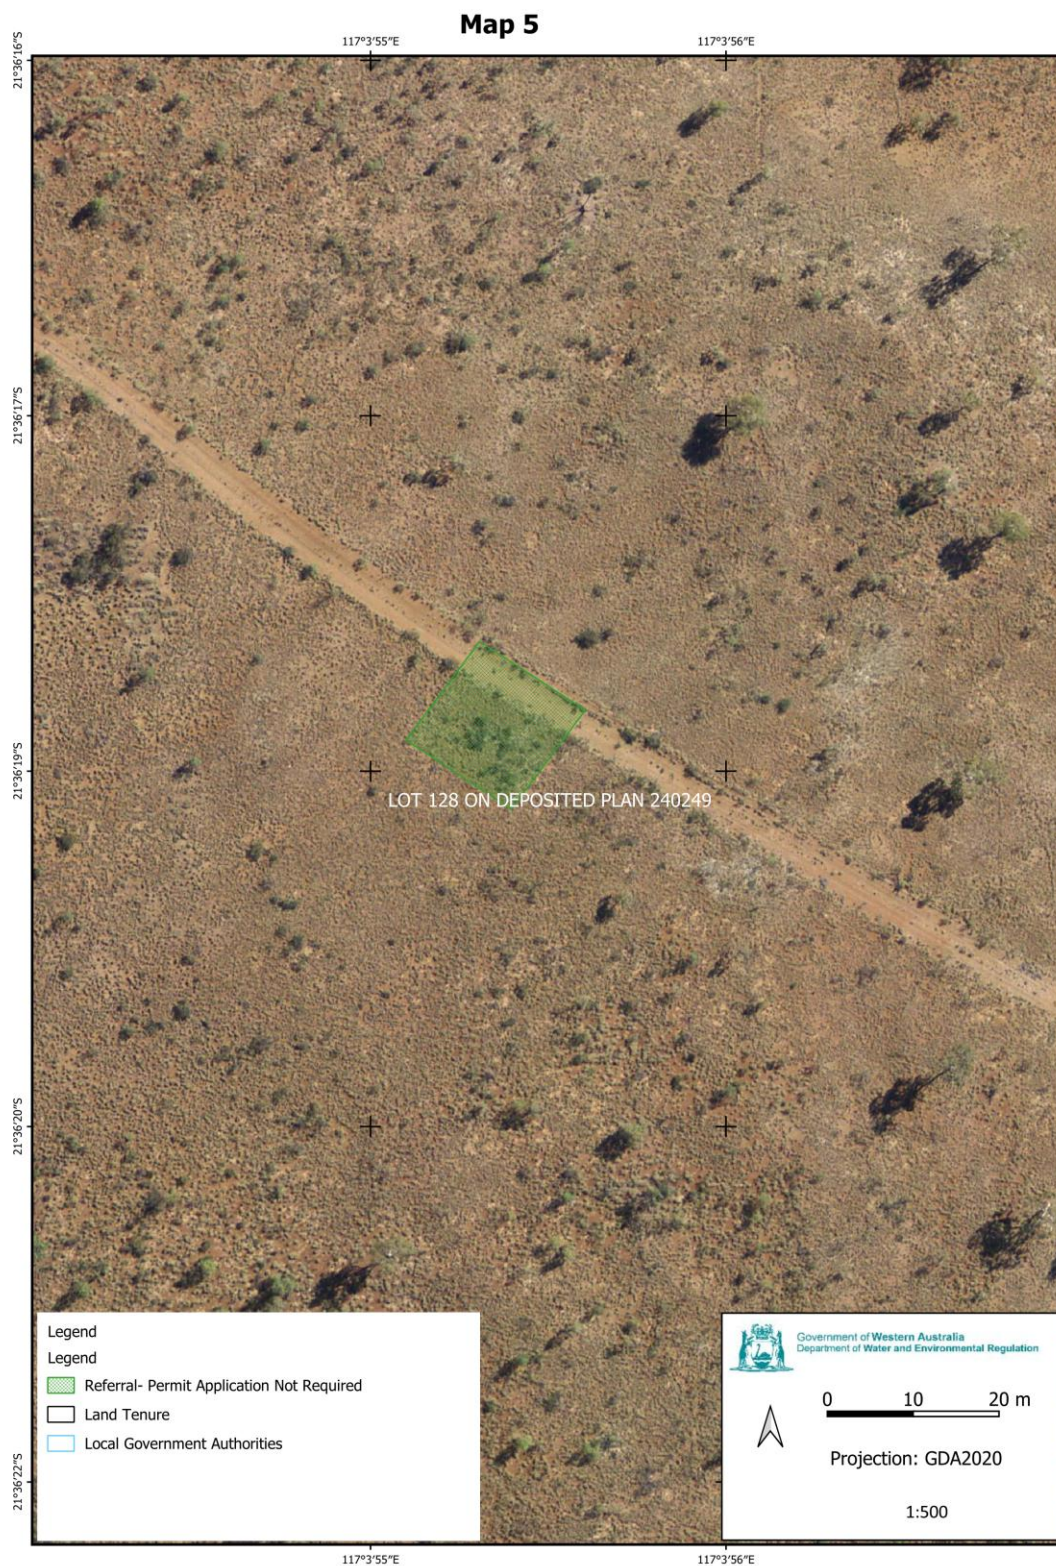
Map 5

117°3'55"E
117°3'56"E

21°36'16"S
21°36'17"S
21°36'19"S
21°36'20"S
21°36'22"S

LOT 128 ON DEPOSITED PLAN 240249

Legend
Legend
Referral- Permit Application Not Required
Land Tenure
Local Government Authorities

Government of Western Australia
Department of Water and Environmental Regulation

0 10 20 m

Projection: GDA2020

1:500

117°3'55"E
117°3'56"E